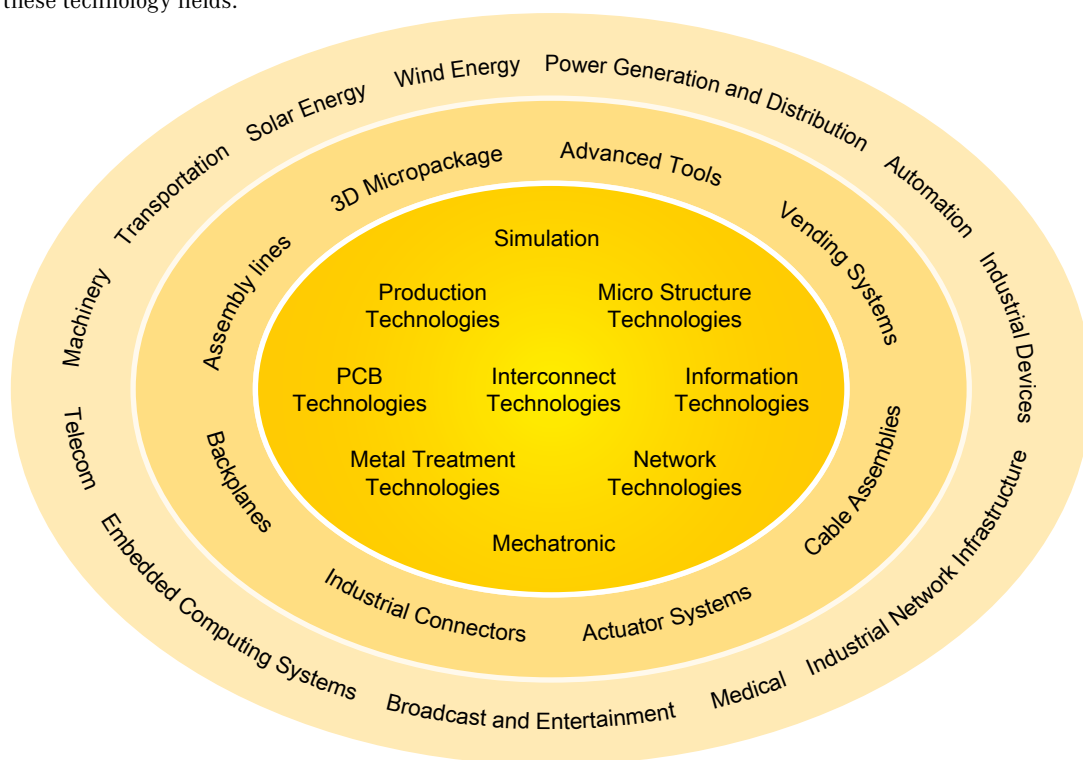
these technology fields:

Wind Energy
Power Generation and Distribution
Automation
Industrial Devices
Industrial Network Infrastructure
Medical
Broadcast and Entertainment
Embedded Computing Systems
Telecom
Machinery
Transportation
Solar Energy

3D Micropackage
Advanced Tools
Vending Systems
Cable Assemblies
Actuator Systems
Industrial Connectors
Backplanes
Assembly lines

Simulation
Production Technologies
Micro Structure Technologies
PCB Technologies
Interconnect Technologies
Information Technologies
Metal Treatment Technologies
Network Technologies
Mechatronic